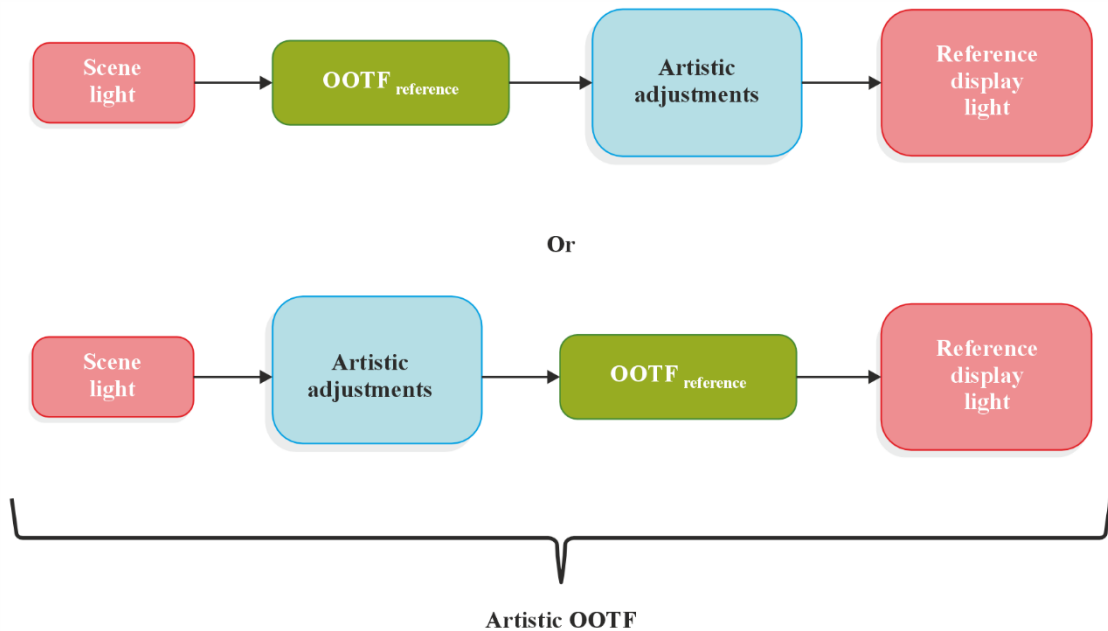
Scene light

$\text{OOTF}_{\text{reference}}$

Artistic adjustments

Reference display light

Or

Scene light

Artistic adjustments

$\text{OOTF}_{\text{reference}}$

Reference display light

Artistic OOTF